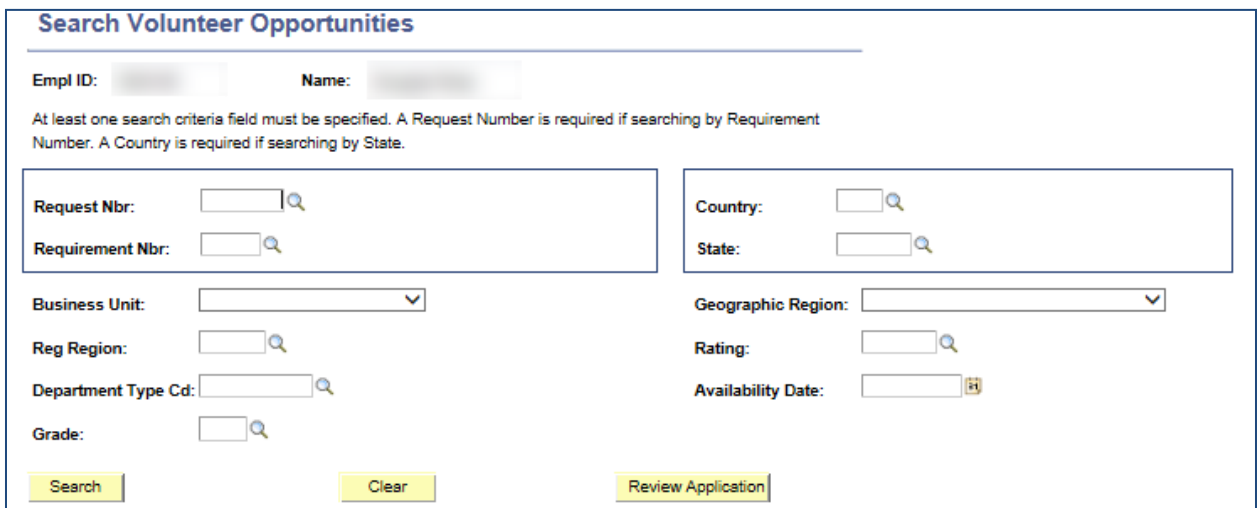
Search Volunteer Opportunities

Empl ID: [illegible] Name: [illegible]

At least one search criteria field must be specified. A Request Number is required if searching by Requirement Number. A Country is required if searching by State.

Request Nbr:

Requirement Nbr:

Country:

State:

Business Unit:

Geographic Region:

Reg Region:

Rating:

Department Type Cd:

Availability Date:

Grade:

Search

Clear

Review Application